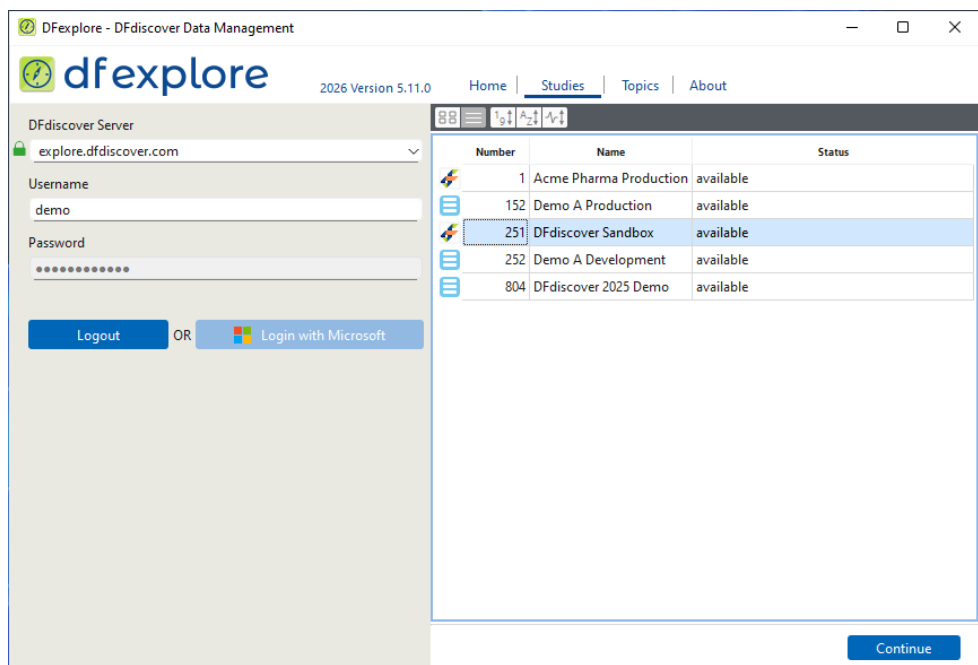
DFexplore - DFdiscover Data Management

dfexplore

2026 Version 5.11.0

Home | Studies | Topics | About

DFdiscover Server

explore.dfdiscover.com

Username

demo

Password

●●●●●●●●●●●●

Logout OR Login with Microsoft

| Number | Name | Status |
|---|---|---|
| 1 | Acme Pharma Production | available |
| 152 | Demo A Production | available |
| 251 | DFdiscover Sandbox | available |
| 252 | Demo A Development | available |
| 804 | DFdiscover 2025 Demo | available |

Continue